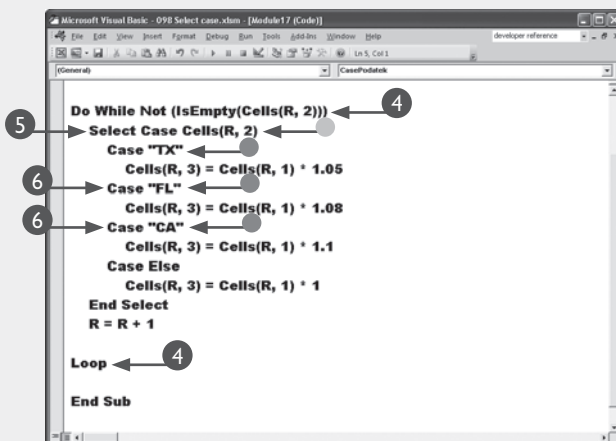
Microsoft Visual Basic - 098 Select case.xlsm - [Module17 (Code)]

File Edit View Insert Format Debug Run Tools Add-Ins Window Help

developer reference

Ln 5, Col 1

(General)

CasePodatek

Do While Not (IsEmpty(Cells(R, 2)))
4
5
Select Case Cells(R, 2)
Case "TX"
Cells(R, 3) = Cells(R, 1) * 1.05
6
Case "FL"
Cells(R, 3) = Cells(R, 1) * 1.08
6
Case "CA"
Cells(R, 3) = Cells(R, 1) * 1.1
Case Else
Cells(R, 3) = Cells(R, 1) * 1
End Select
R = R + 1

Loop
4

End Sub